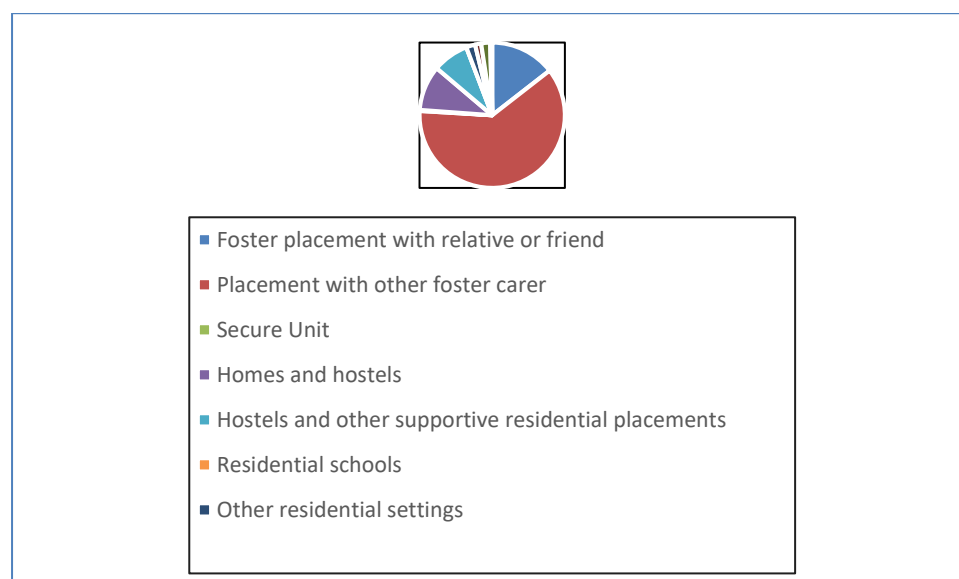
Foster placement with relative or friend
Placement with other foster carer
Secure Unit
Homes and hostels
Hostels and other supportive residential placements
Residential schools
Other residential settings